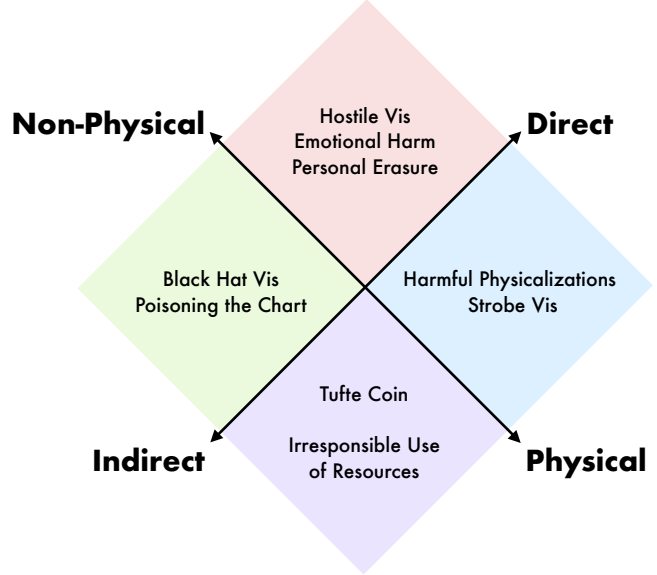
Non-Physical

Direct

Hostile Vis
Emotional Harm
Personal Erasure

Black Hat Vis
Poisoning the Chart

Harmful Physicalizations
Strobe Vis

Tufte Coin

Irresponsible Use of Resources

Indirect

Physical